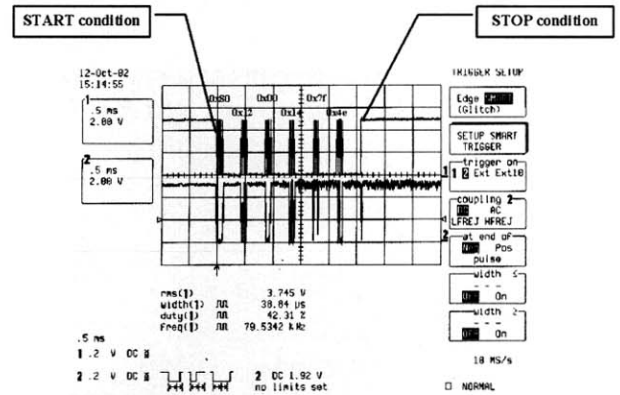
START condition

STOP condition

12-Oct-02
15:14:55

1
.5 ms
2.00 V

2
.5 ms
2.00 V

0x80 0x00 0x7f
0x2 0x1 0x4e

TRIGGER SETUP

Edge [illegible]
(Glitch)

SETUP SMART
TRIGGER

trigger on
1 2 Ext Ext10

coupling 2
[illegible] AC
LFREJ HFREJ

at end of
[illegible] Pos
pulse

width 5
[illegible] On

width 2
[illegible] On

rms(1) 3.745 V
width(1) 38.84 µs
duty(1) 42.31 %
freq(1) 79.5342 kHz

.5 ms
1 .2 V DC
2 .2 V DC

2 DC 1.92 V
no limits set

10 MS/s

NORMAL